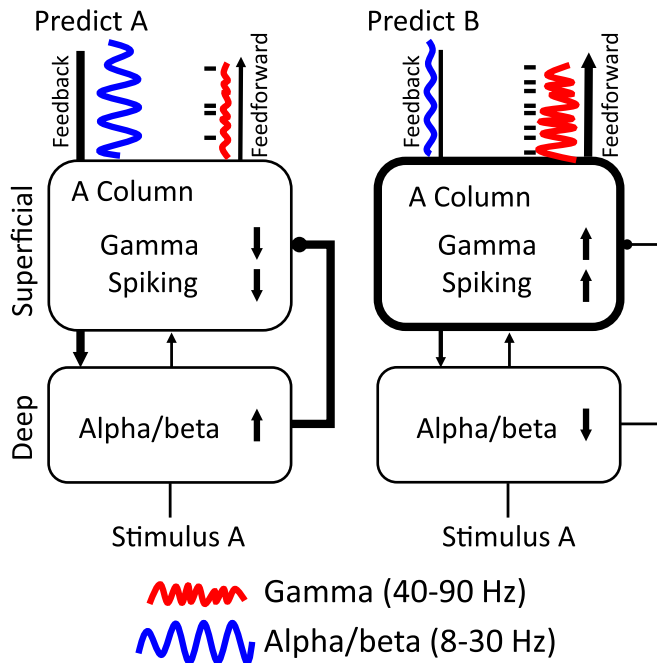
Predict A

Feedback

Feedforward

Superficial

A Column

Gamma

Spiking

Deep

Alpha/beta

Stimulus A

Predict B

Feedback

Feedforward

A Column

Gamma

Spiking

Alpha/beta

Stimulus A

Gamma (40-90 Hz)

Alpha/beta (8-30 Hz)